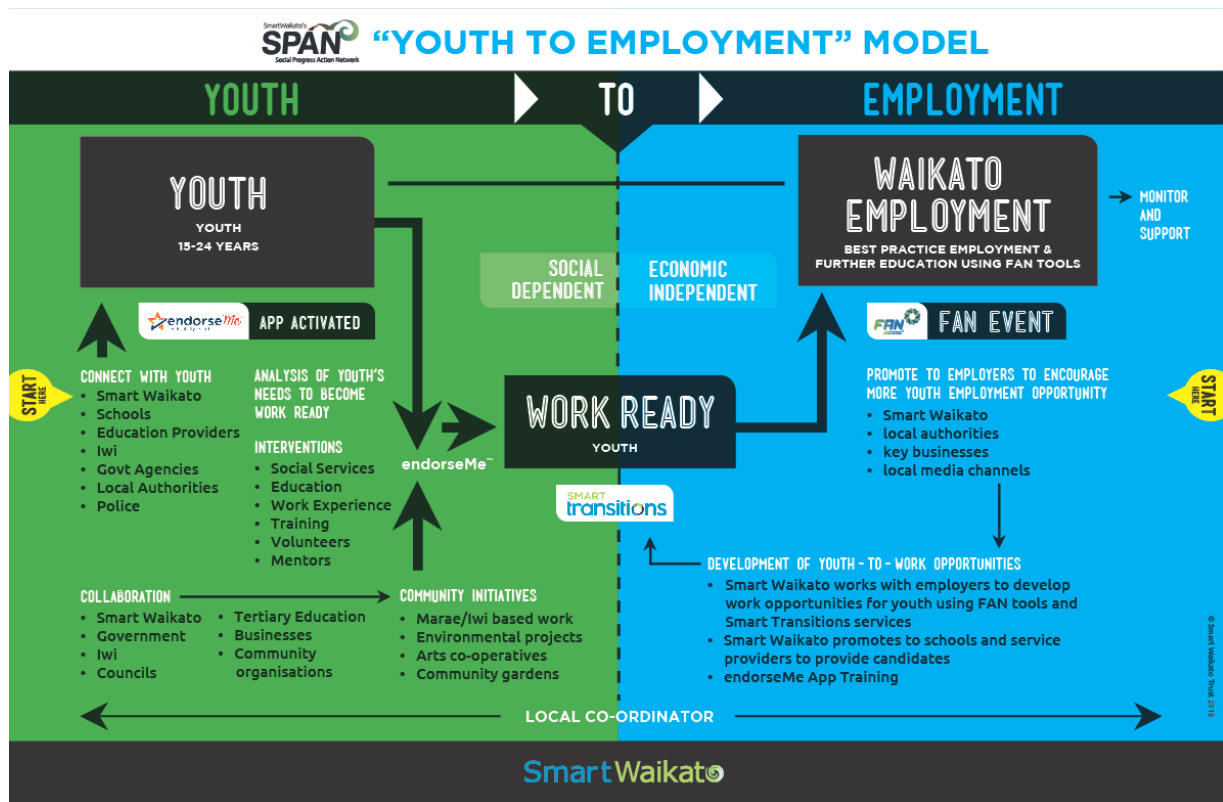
SmartWaikato's SPAN Social Progress Action Network "YOUTH TO EMPLOYMENT" MODEL

YOUTH TO EMPLOYMENT

YOUTH

YOUTH
15-24 YEARS

WAIKATO EMPLOYMENT

BEST PRACTICE EMPLOYMENT & FURTHER EDUCATION USING FAN TOOLS

MONITOR AND SUPPORT

SOCIAL DEPENDENT

ECONOMIC INDEPENDENT

endorseMe APP ACTIVATED

FAN FAN EVENT

START HERE

CONNECT WITH YOUTH
• Smart Waikato
• Schools
• Education Providers
• Iwi
• Govt Agencies
• Local Authorities
• Police

ANALYSIS OF YOUTH'S NEEDS TO BECOME WORK READY

INTERVENTIONS
• Social Services
• Education
• Work Experience
• Training
• Volunteers
• Mentors

endorseMe™

WORK READY
YOUTH

PROMOTE TO EMPLOYERS TO ENCOURAGE MORE YOUTH EMPLOYMENT OPPORTUNITY
• Smart Waikato
• local authorities
• key businesses
• local media channels

START HERE

SMART transitions

DEVELOPMENT OF YOUTH - TO - WORK OPPORTUNITIES
• Smart Waikato works with employers to develop work opportunities for youth using FAN tools and Smart Transitions services
• Smart Waikato promotes to schools and service providers to provide candidates
• endorseMe App Training

COLLABORATION
• Smart Waikato
• Government
• Iwi
• Councils
• Tertiary Education
• Businesses
• Community organisations

COMMUNITY INITIATIVES
• Marae/Iwi based work
• Environmental projects
• Arts co-operatives
• Community gardens

LOCAL CO-ORDINATOR

© Smart Waikato Trust 2016

SmartWaikato